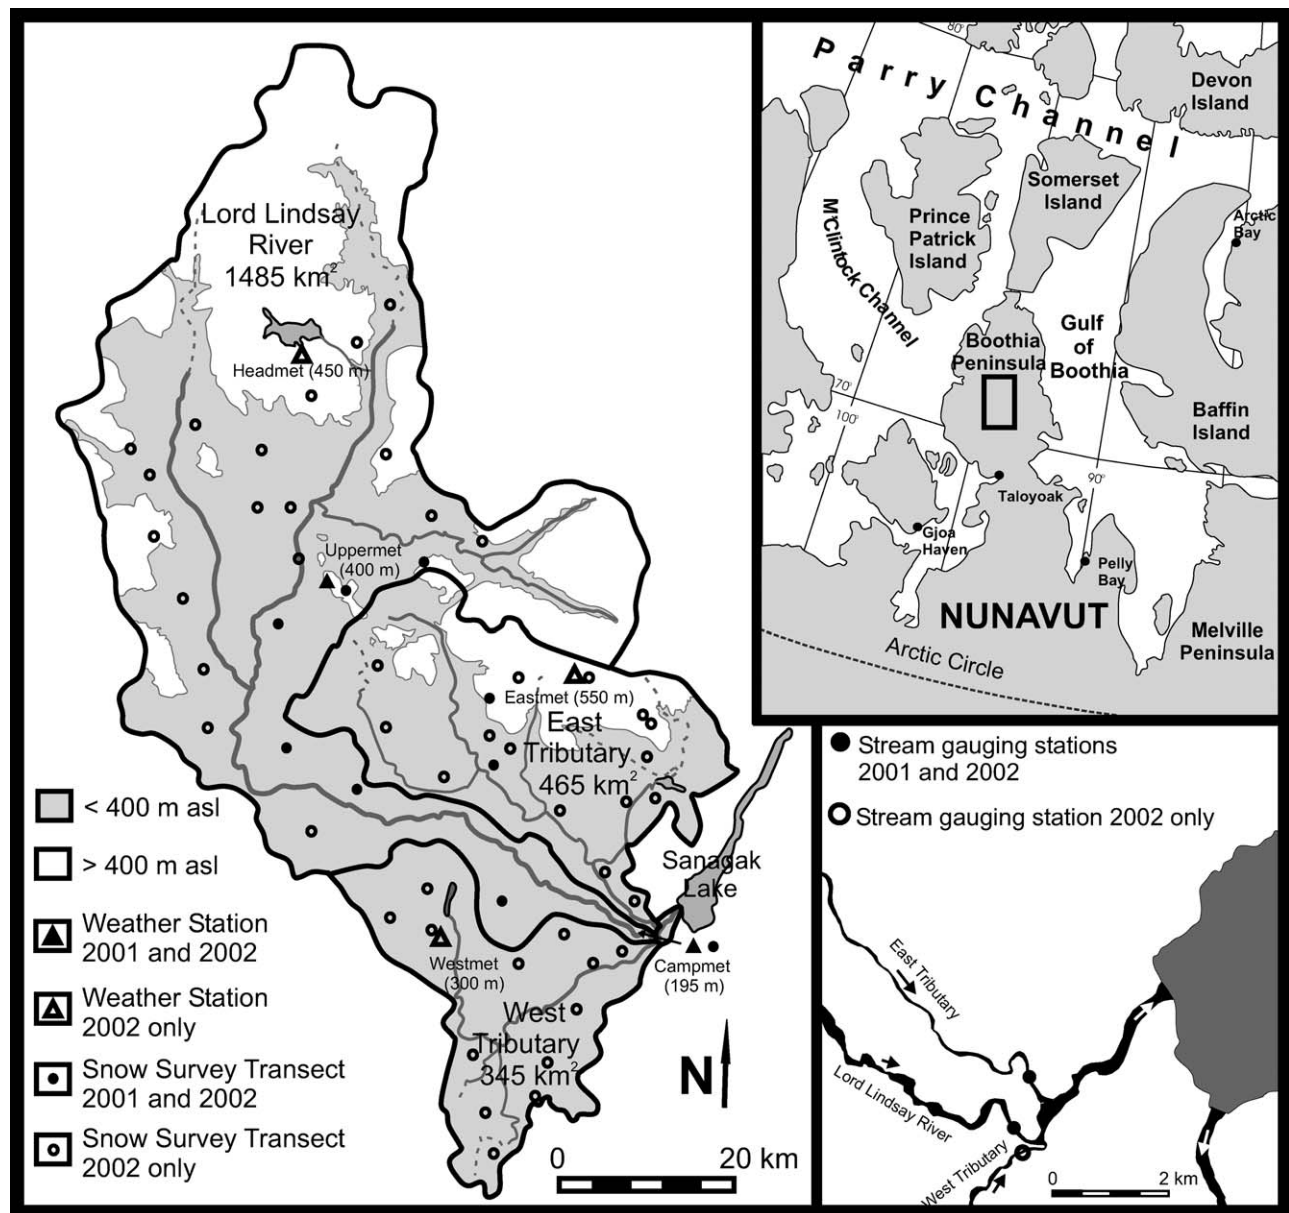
Lord Lindsay River 1485 km$^2$

Headmet (450 m)

Uppermet (400 m)

Eastmet (550 m)

East Tributary 465 km$^2$

Sanagak Lake

Westmet (300 m)

Campmet (195 m)

West Tributary 345 km$^2$

< 400 m asl

> 400 m asl

Weather Station 2001 and 2002

Weather Station 2002 only

Snow Survey Transect 2001 and 2002

Snow Survey Transect 2002 only

N

0 20 km

80°

Parry Channel

Devon Island

Somerset Island

Prince Patrick Island

M$^c$Clintock Channel

Arctic Bay

Gulf of Boothia

Boothia Peninsula

70°

100°

Baffin Island

90°

Taloyoak

Gjoa Haven

Pelly Bay

NUNAVUT

Melville Peninsula

Arctic Circle

Stream gauging stations 2001 and 2002

Stream gauging station 2002 only

East Tributary

Lord Lindsay River

West Tributary

0 2 km